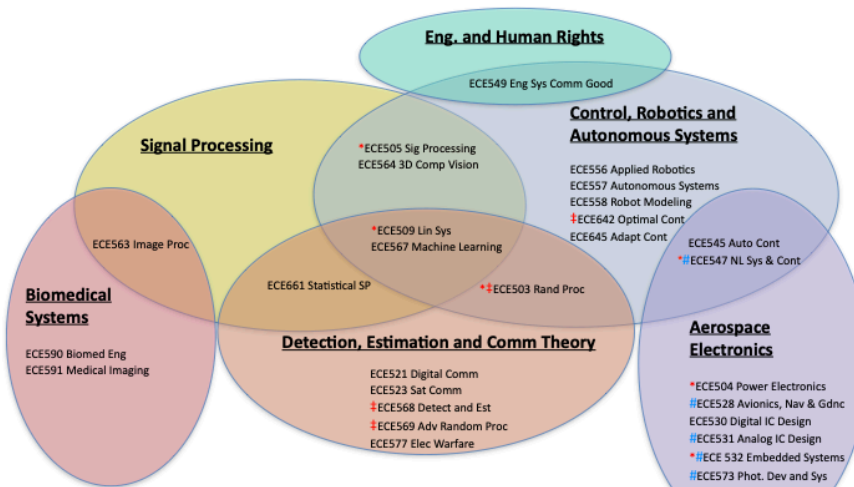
Eng. and Human Rights

ECE549 Eng Sys Comm Good

Control, Robotics and Autonomous Systems

ECE556 Applied Robotics
ECE557 Autonomous Systems
ECE558 Robot Modeling
‡ECE642 Optimal Cont
ECE645 Adapt Cont

Signal Processing

*ECE505 Sig Processing
ECE564 3D Comp Vision

ECE563 Image Proc

*ECE509 Lin Sys
ECE567 Machine Learning

ECE661 Statistical SP

*‡ECE503 Rand Proc

ECE545 Auto Cont
*#ECE547 NL Sys & Cont

Biomedical Systems

ECE590 Biomed Eng
ECE591 Medical Imaging

Detection, Estimation and Comm Theory

ECE521 Digital Comm
ECE523 Sat Comm
‡ECE568 Detect and Est
‡ECE569 Adv Random Proc
ECE577 Elec Warfare

Aerospace Electronics

*ECE504 Power Electronics
#ECE528 Avionics, Nav & Gdnc
ECE530 Digital IC Design
#ECE531 Analog IC Design
*#ECE 532 Embedded Systems
#ECE573 Phot. Dev and Sys